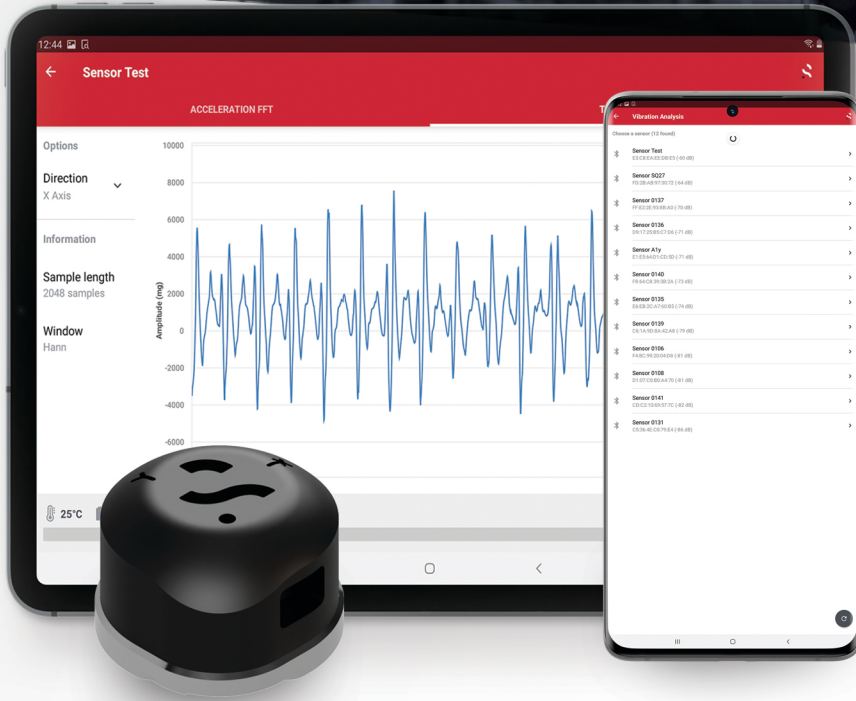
12:44

Sensor Test

ACCELERATION FFT

T

Options

Direction
X Axis

Information

Sample length
2048 samples

Window
Hann

10000
8000
6000
4000
2000
0
-2000
-4000
-6000

Amplitude (mg)

25°C

Vibration Analysis

Choose a sensor (12 found)

Sensor Test
E5:C8:EA:EE:DB:E5 (-60 dB)

Sensor SQ27
FD:2B:AB:97:30:72 (-64 dB)

Sensor 0137
FF:E2:2E:93:88:A3 (-70 dB)

Sensor 0136
D9:17:25:B5:C7:D6 (-71 dB)

Sensor A1y
E1:E5:64:D1:CD:5D (-71 dB)

Sensor 0140
F8:64:C8:39:5B:2A (-73 dB)

Sensor 0135
E6:EB:2C:A7:60:B3 (-74 dB)

Sensor 0139
C6:1A:9D:8A:42:A8 (-79 dB)

Sensor 0106
FA:8C:99:20:04:D6 (-81 dB)

Sensor 0108
D1:07:C0:B0:A4:70 (-81 dB)

Sensor 0141
CD:C2:10:65:57:7C (-82 dB)

Sensor 0131
C5:36:4E:C8:79:E4 (-86 dB)